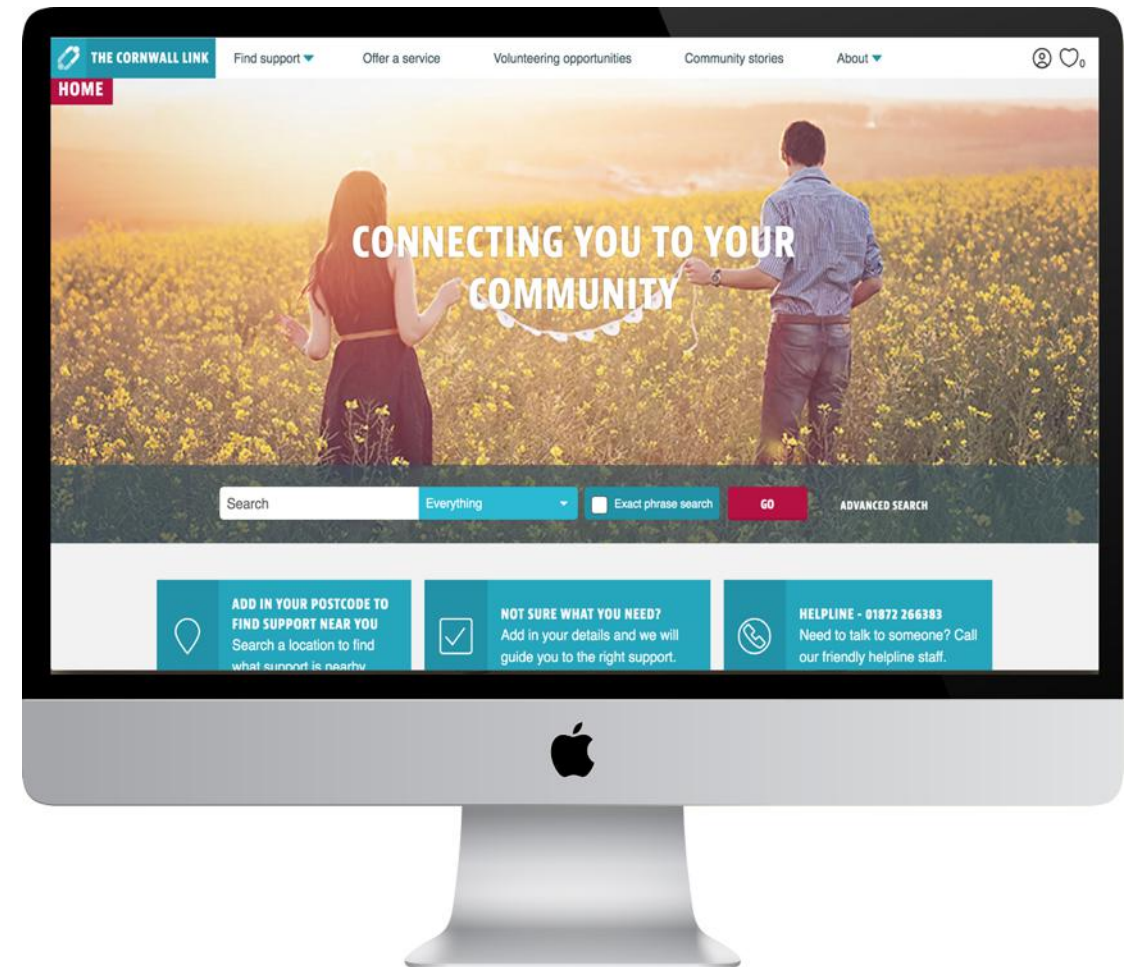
THE CORNWALL LINK
Find support
Offer a service
Volunteering opportunities
Community stories
About
0

HOME

CONNECTING YOU TO YOUR COMMUNITY

Search
Everything
Exact phrase search
GO
ADVANCED SEARCH

ADD IN YOUR POSTCODE TO FIND SUPPORT NEAR YOU
Search a location to find what support is nearby

NOT SURE WHAT YOU NEED?
Add in your details and we will guide you to the right support.

HELPLINE - 01872 266383
Need to talk to someone? Call our friendly helpline staff.